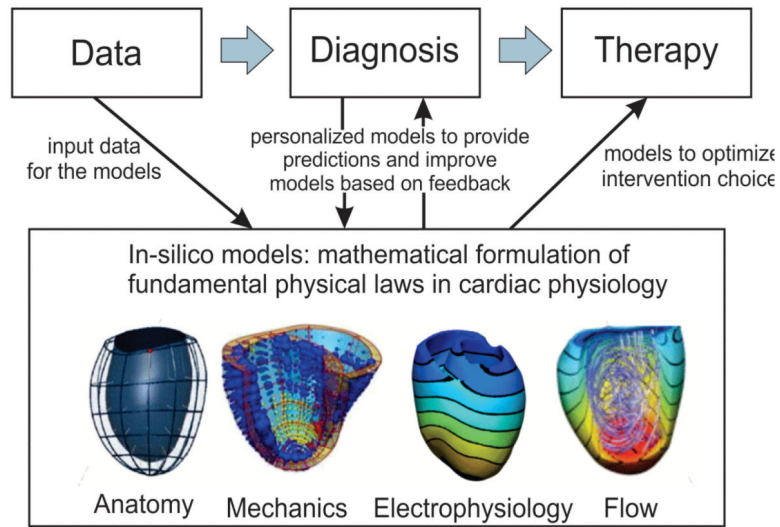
Data

Diagnosis

Therapy

input data for the models

personalized models to provide predictions and improve models based on feedback

models to optimize intervention choice

In-silico models: mathematical formulation of fundamental physical laws in cardiac physiology

Anatomy

Mechanics

Electrophysiology

Flow